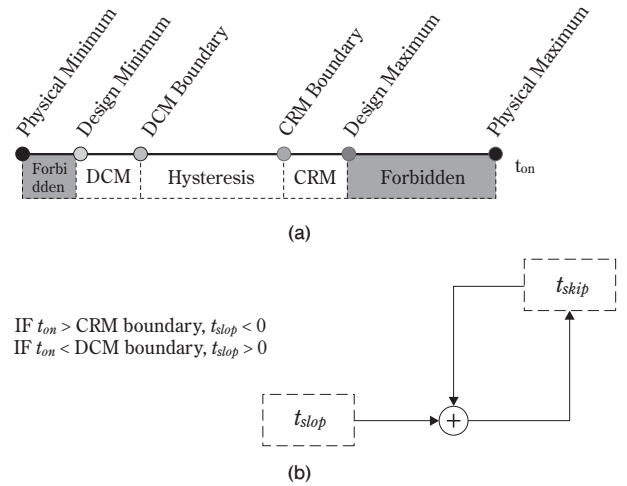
Physical Minimum
Design Minimum
DCM Boundary
CRM Boundary
Design Maximum
Physical Maximum

| Forbidden | DCM | Hysteresis | CRM | Forbidden |
|---|---|---|---|---|

$t_{on}$

(a)

IF $t_{on}$ > CRM boundary, $t_{slop} < 0$
IF $t_{on}$ < DCM boundary, $t_{slop} > 0$

$t_{skip}$

$t_{slop}$

+

(b)